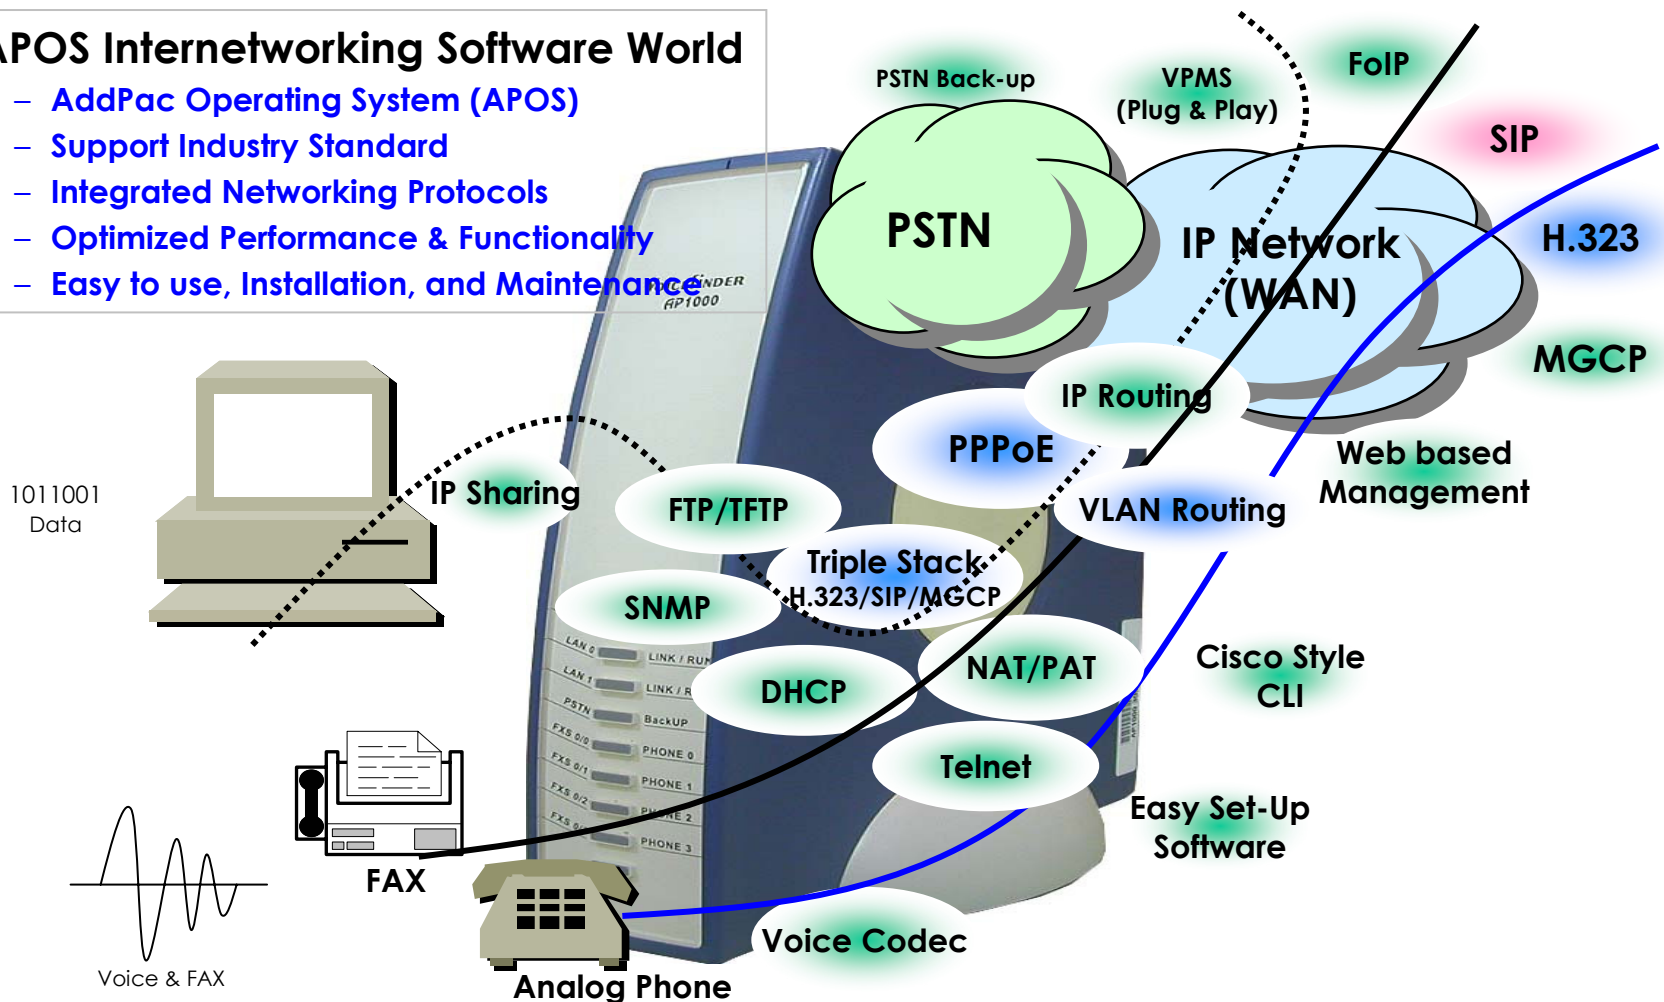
APOS Internetworking Software World
– AddPac Operating System (APOS)
– Support Industry Standard
– Integrated Networking Protocols
– Optimized Performance & Functionality
– Easy to use, Installation, and Maintenance

VoiceFINDER
AP1000

PSTN Back-up
VPMS
(Plug & Play)
FoIP
SIP
H.323
MGCP
PSTN
IP Network
(WAN)
IP Routing
PPPoE
Web based
Management
VLAN Routing
IP Sharing
FTP/TFTP
Triple Stack
H.323/SIP/MGCP
SNMP
DHCP
NAT/PAT
Cisco Style
CLI
Telnet
Easy Set-Up
Software
Voice Codec
1011001
Data
FAX
Voice & FAX
Analog Phone

LAN 0
LINK / RUN
LAN 1
LINK / R
PSTN
BackUP
FXS 0/0
PHONE 0
FXS 0/1
PHONE 1
FXS 0/2
PHONE 2
FXS 0/3
PHONE 3